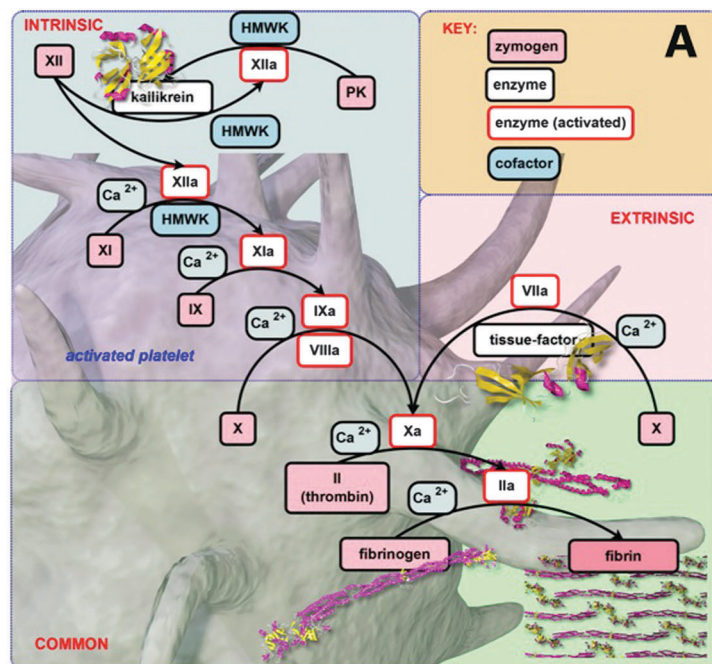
INTRINSIC

HMWK

XII

XIIa

kallikrein

PK

HMWK

KEY:

zymogen

enzyme

enzyme (activated)

cofactor

A

XIIa

$Ca^{2+}$

HMWK

XI

XIa

$Ca^{2+}$

IX

IXa

$Ca^{2+}$

VIIIa

activated platelet

EXTRINSIC

VIIa

tissue-factor

$Ca^{2+}$

X

$Ca^{2+}$

Xa

X

II (thrombin)

IIa

$Ca^{2+}$

fibrinogen

fibrin

COMMON